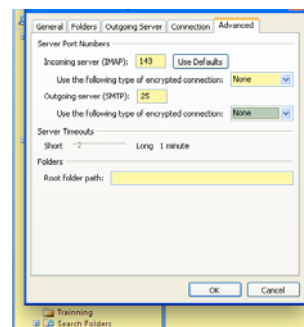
General | Folders | Outgoing Server | Connection | Advanced

Server Port Numbers

Incoming server (IMAP): 143 Use Defaults

Use the following type of encrypted connection: None

Outgoing server (SMTP): 25

Use the following type of encrypted connection: None

Server Timeouts

Short Long 1 minute

Folders

Root folder path:

OK Cancel

Training

Search Folders